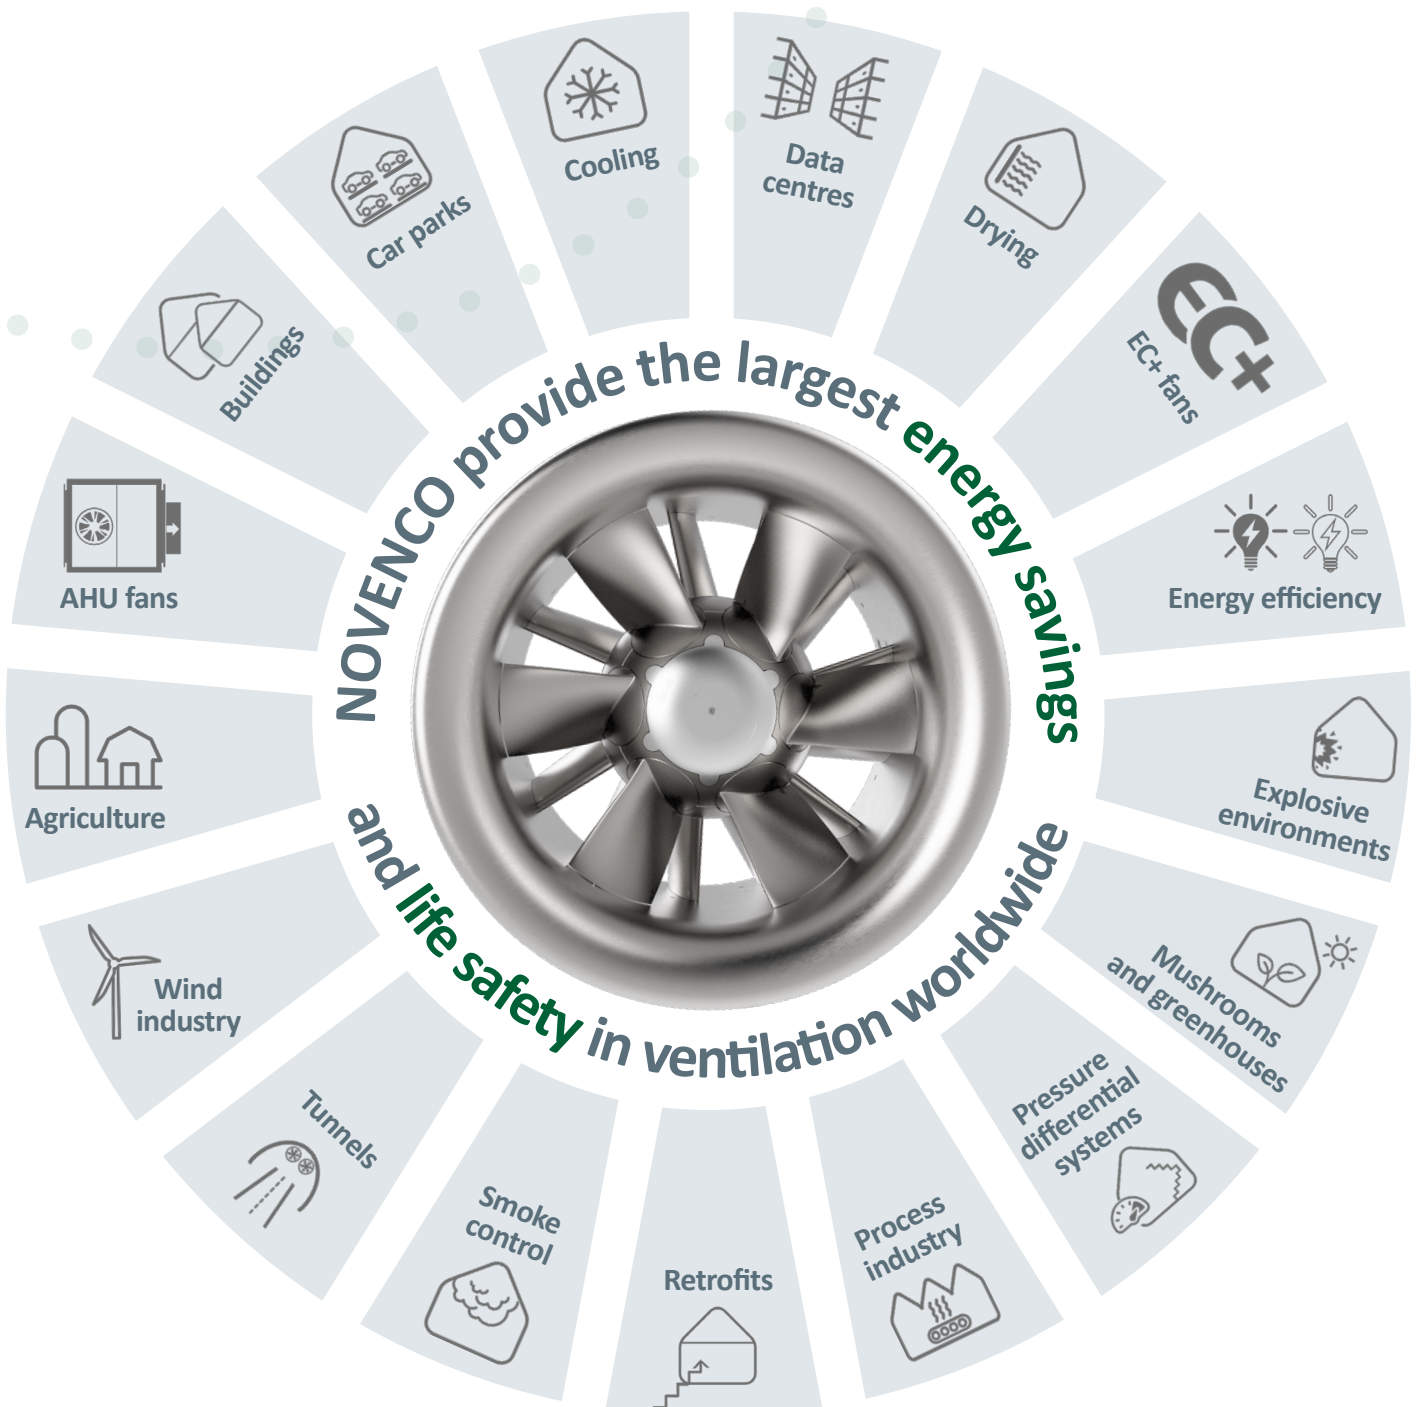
NOVENCO provide the largest energy savings and life safety in ventilation worldwide

Cooling

Data centres

Drying

EC+

EC+ fans

Energy efficiency

Explosive environments

Mushrooms and greenhouses

Pressure differential systems

Process industry

Retrofits

Smoke control

Tunnels

Wind industry

Agriculture

AHU fans

Buildings

Car parks